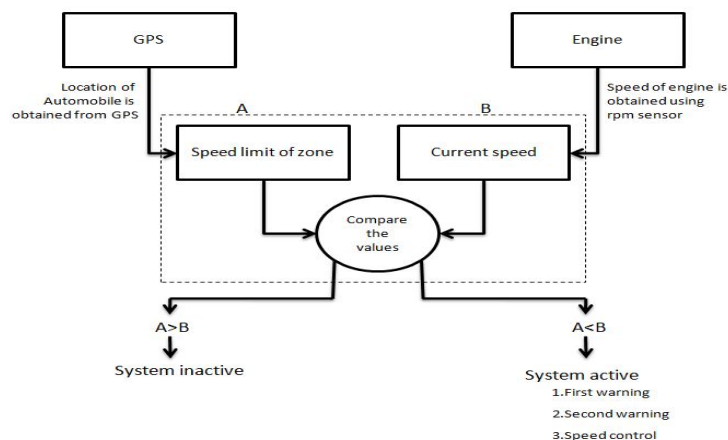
GPS

Engine

Location of Automobile is obtained from GPS

Speed of engine is obtained using rpm sensor

A

B

Speed limit of zone

Current speed

Compare the values

A>B

System inactive

A<B

System active

1.First warning

2.Second warning

3.Speed control